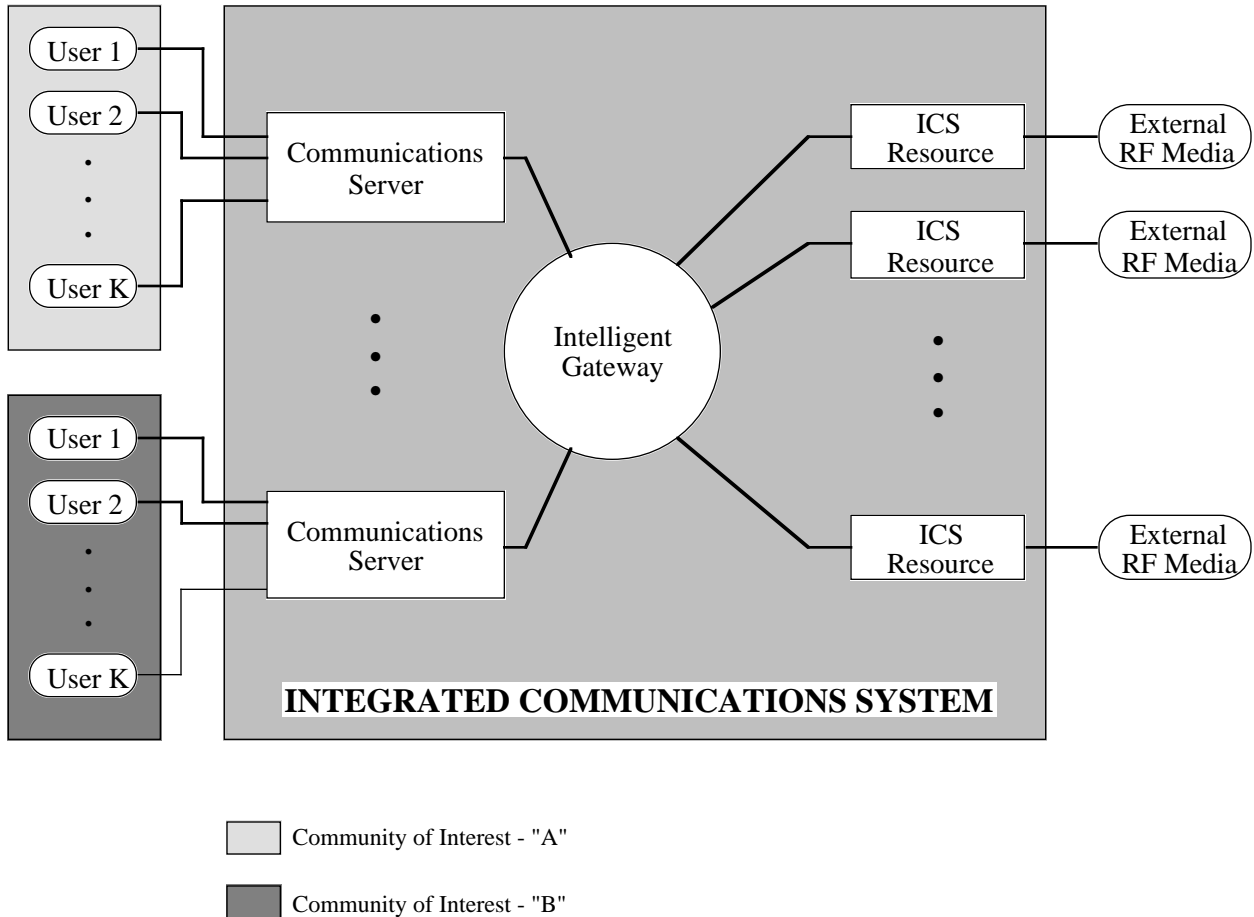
User 1
User 2
User K

User 1
User 2
User K

Communications Server

Communications Server

Intelligent Gateway

ICS Resource
ICS Resource
ICS Resource

External RF Media
External RF Media
External RF Media

INTEGRATED COMMUNICATIONS SYSTEM

Community of Interest - "A"

Community of Interest - "B"